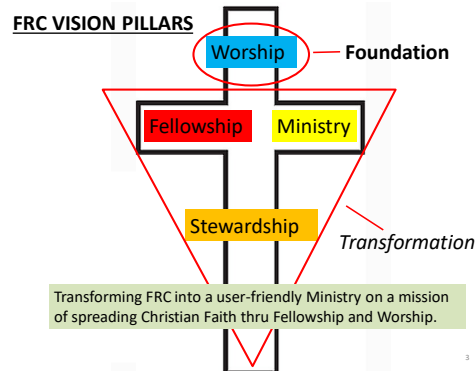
FRC VISION PILLARS

Worship

Foundation

Fellowship

Ministry

Stewardship

Transformation

Transforming FRC into a user-friendly Ministry on a mission of spreading Christian Faith thru Fellowship and Worship.

3